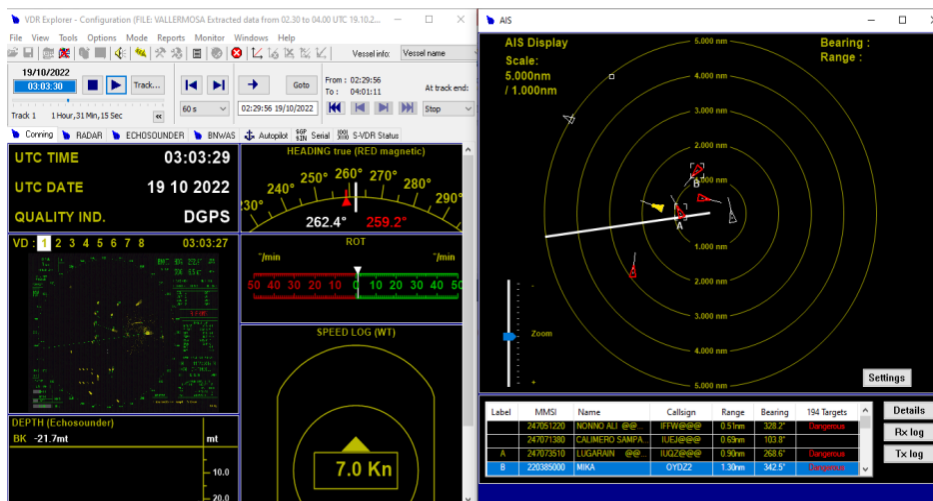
VDR Explorer - Configuration (FILE: VALLERMOSA Extracted data from 02.30 to 04.00 UTC 19.10.2...

File View Tools Options Mode Reports Monitor Windows Help

Vessel info: Vessel name

19/10/2022
03:03:30
Track...
Track 1 1 Hour,31 Min,15 Sec

Goto
From : 02:29:56
To : 04:01:11
At track end:
60 s
02:29:56 19/10/2022
Stop

Conning RADAR ECHOSOUNDER BNWAS Autopilot Serial S-VDR Status

UTC TIME 03:03:29
UTC DATE 19 10 2022
QUALITY IND. DGPS

HEADING true (RED magnetic)
230° 240° 250° 260° 270° 280° 290°
262.4° 259.2°

VD : 1 2 3 4 5 6 7 8 03:03:27

ROT
°/min °/min
50 40 30 20 10 0 10 20 30 40 50

SPEED LOG (WT)
7.0 Kn

DEPTH (Echosounder)
BK -21.7mt
mt
10.0
20.0

AIS

AIS Display
Scale:
5.000nm
/ 1.000nm

Bearing :
Range :

5.000 nm
4.000 nm
3.000 nm
2.000 nm
1.000 nm
1.000 nm
2.000 nm
3.000 nm
4.000 nm
5.000 nm

Zoom

Settings

| Label | MMSI | Name | Callsign | Range | Bearing | 194 Targets |
|---|---|---|---|---|---|---|
| | 247051220 | NONNO ALI @@... | IFFW@@@ | 0.51nm | 328.2° | Dangerous |
| | 247071380 | CALIMERO SAMPA... | IUEJ@@@ | 0.69nm | 103.8° | |
| A | 247073510 | LUGARAIN @@... | IUQZ@@@ | 0.90nm | 268.6° | Dangerous |
| B | 220385000 | MIKA | OYDZ2 | 1.30nm | 342.5° | Dangerous |

Details
Rx log
Tx log